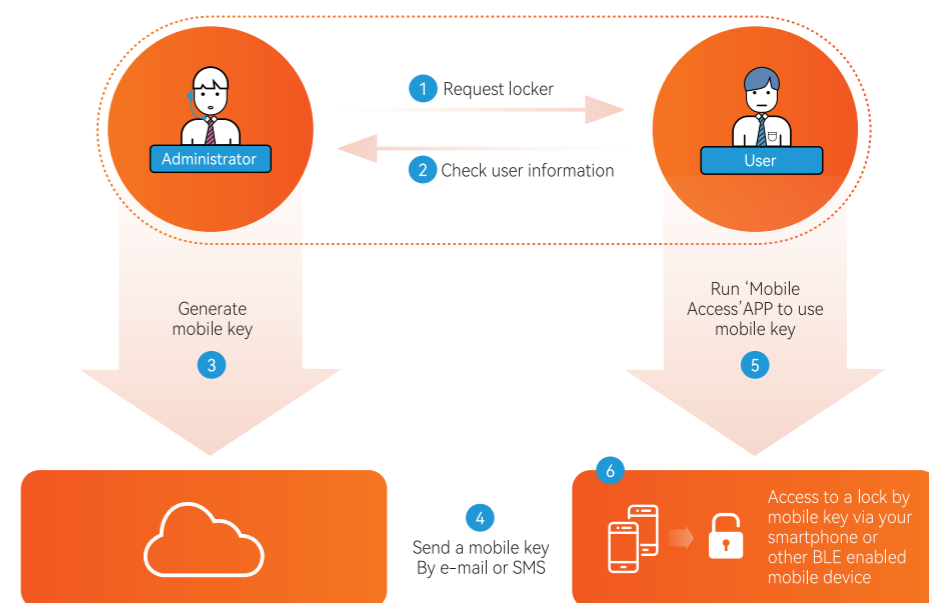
Administrator

1 Request locker

2 Check user information

User

Generate mobile key

3

Run 'Mobile Access'APP to use mobile key

5

4

Send a mobile key By e-mail or SMS

6

Access to a lock by mobile key via your smartphone or other BLE enabled mobile device